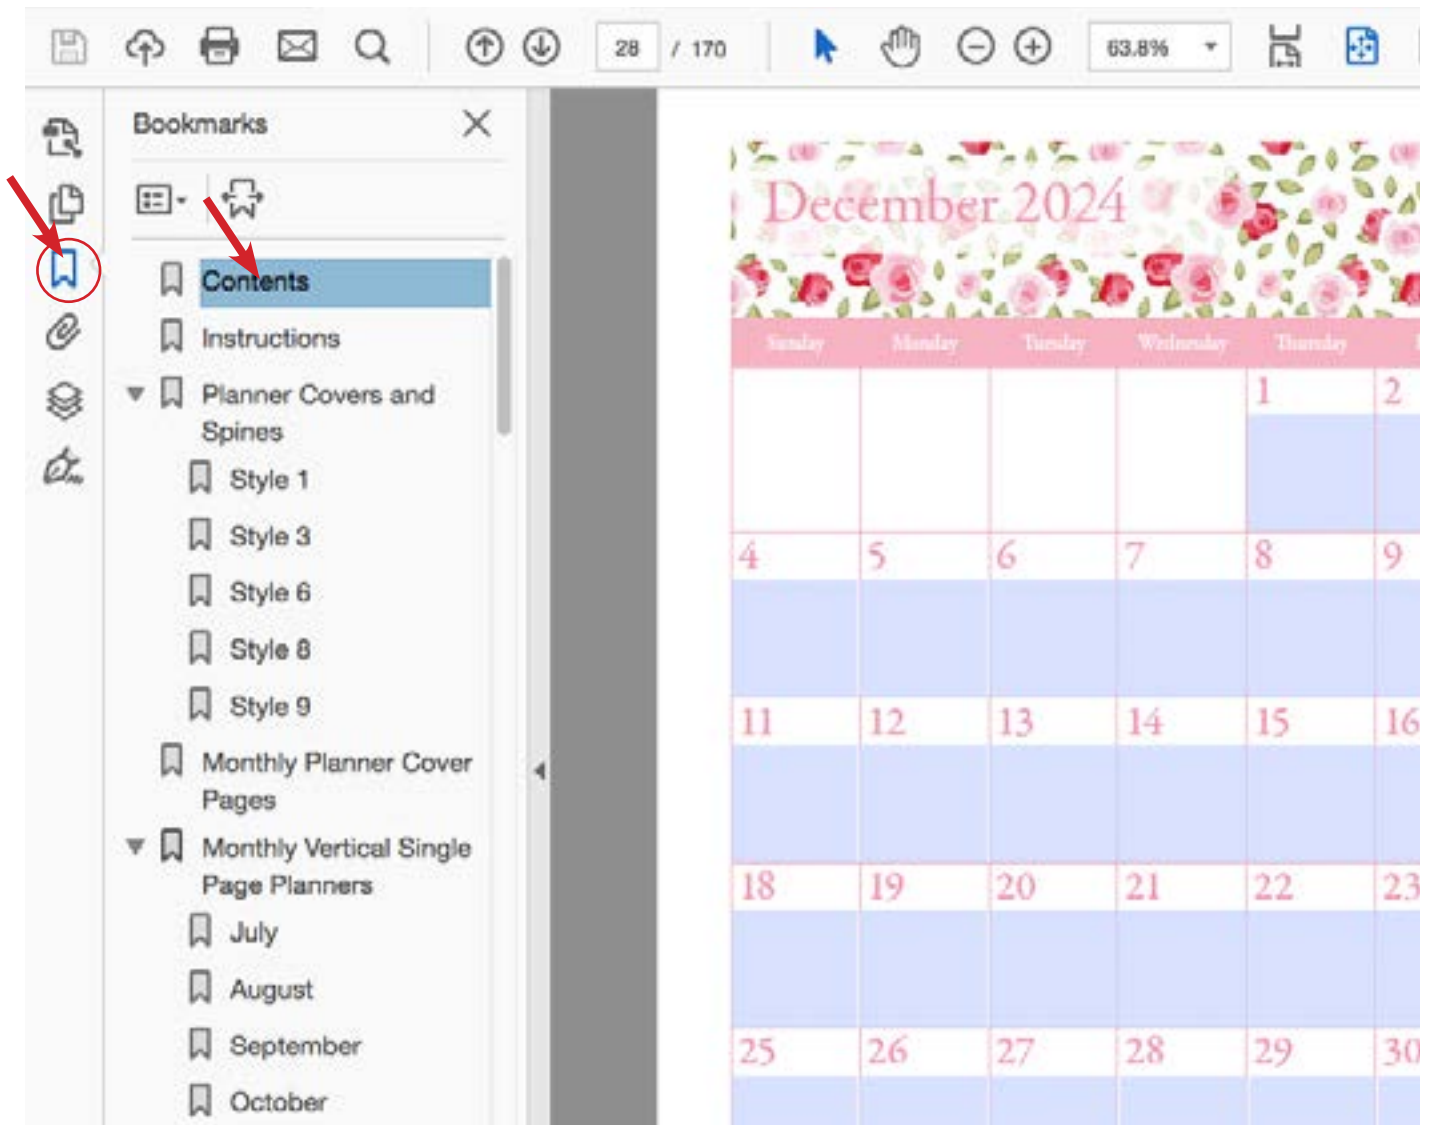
28 / 170

63.8%

Bookmarks

Contents

Instructions

Planner Covers and Spines

Style 1

Style 3

Style 6

Style 8

Style 9

Monthly Planner Cover Pages

Monthly Vertical Single Page Planners

July

August

September

October

December 2024

| Sunday | Monday | Tuesday | Wednesday | Thursday | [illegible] |
|---|---|---|---|---|---|
| | | | | 1 | 2 |
| 4 | 5 | 6 | 7 | 8 | 9 |
| 11 | 12 | 13 | 14 | 15 | 16 |
| 18 | 19 | 20 | 21 | 22 | 23 |
| 25 | 26 | 27 | 28 | 29 | 30 |